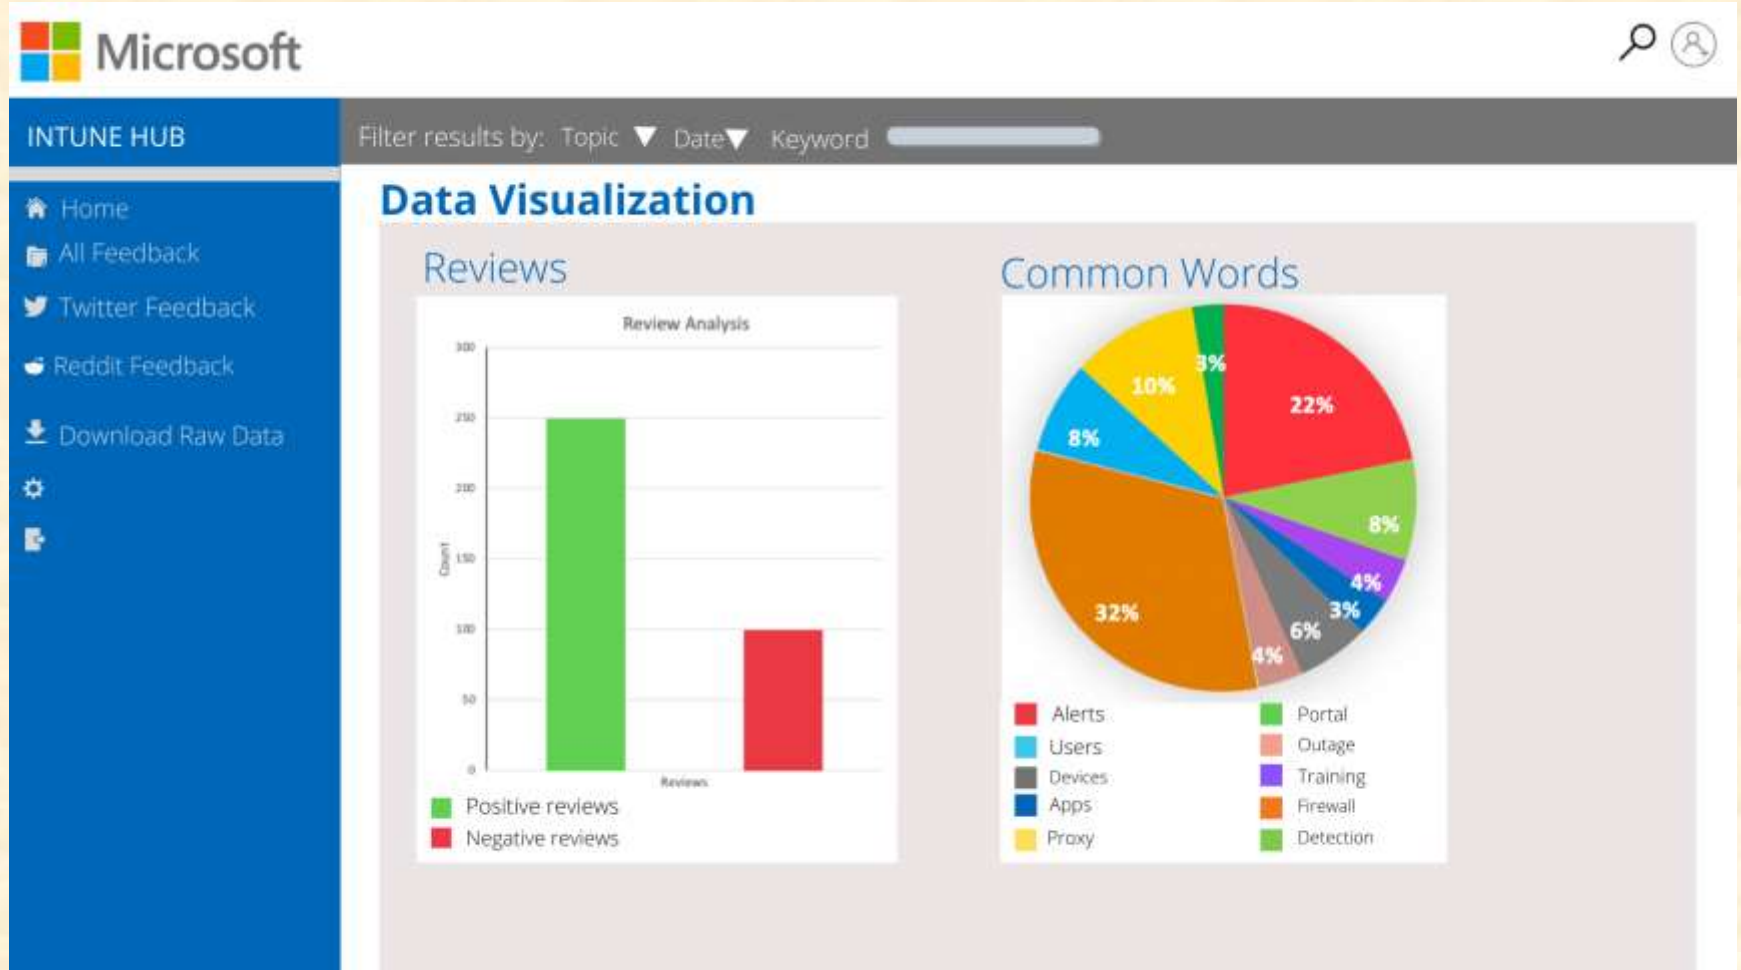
Microsoft

INTUNE HUB

Home
All Feedback
Twitter Feedback
Reddit Feedback
Download Raw Data

Filter results by: Topic ▼ Date▼ Keyword

Data Visualization

Reviews

Review Analysis

300
250
200
150
100
50
0

Count

Reviews

Positive reviews
Negative reviews

Common Words

22%
8%
4%
3%
6%
4%
32%
8%
10%
3%

Alerts
Users
Devices
Apps
Proxy
Portal
Outage
Training
Firewall
Detection